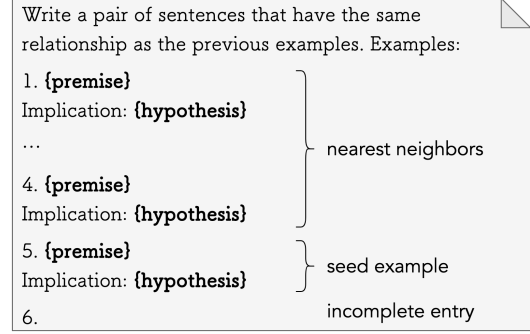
Write a pair of sentences that have the same relationship as the previous examples. Examples:

1. **{premise}**
Implication: **{hypothesis}**
...
4. **{premise}**
Implication: **{hypothesis}**

nearest neighbors

5. **{premise}**
Implication: **{hypothesis}**

seed example

6.

incomplete entry